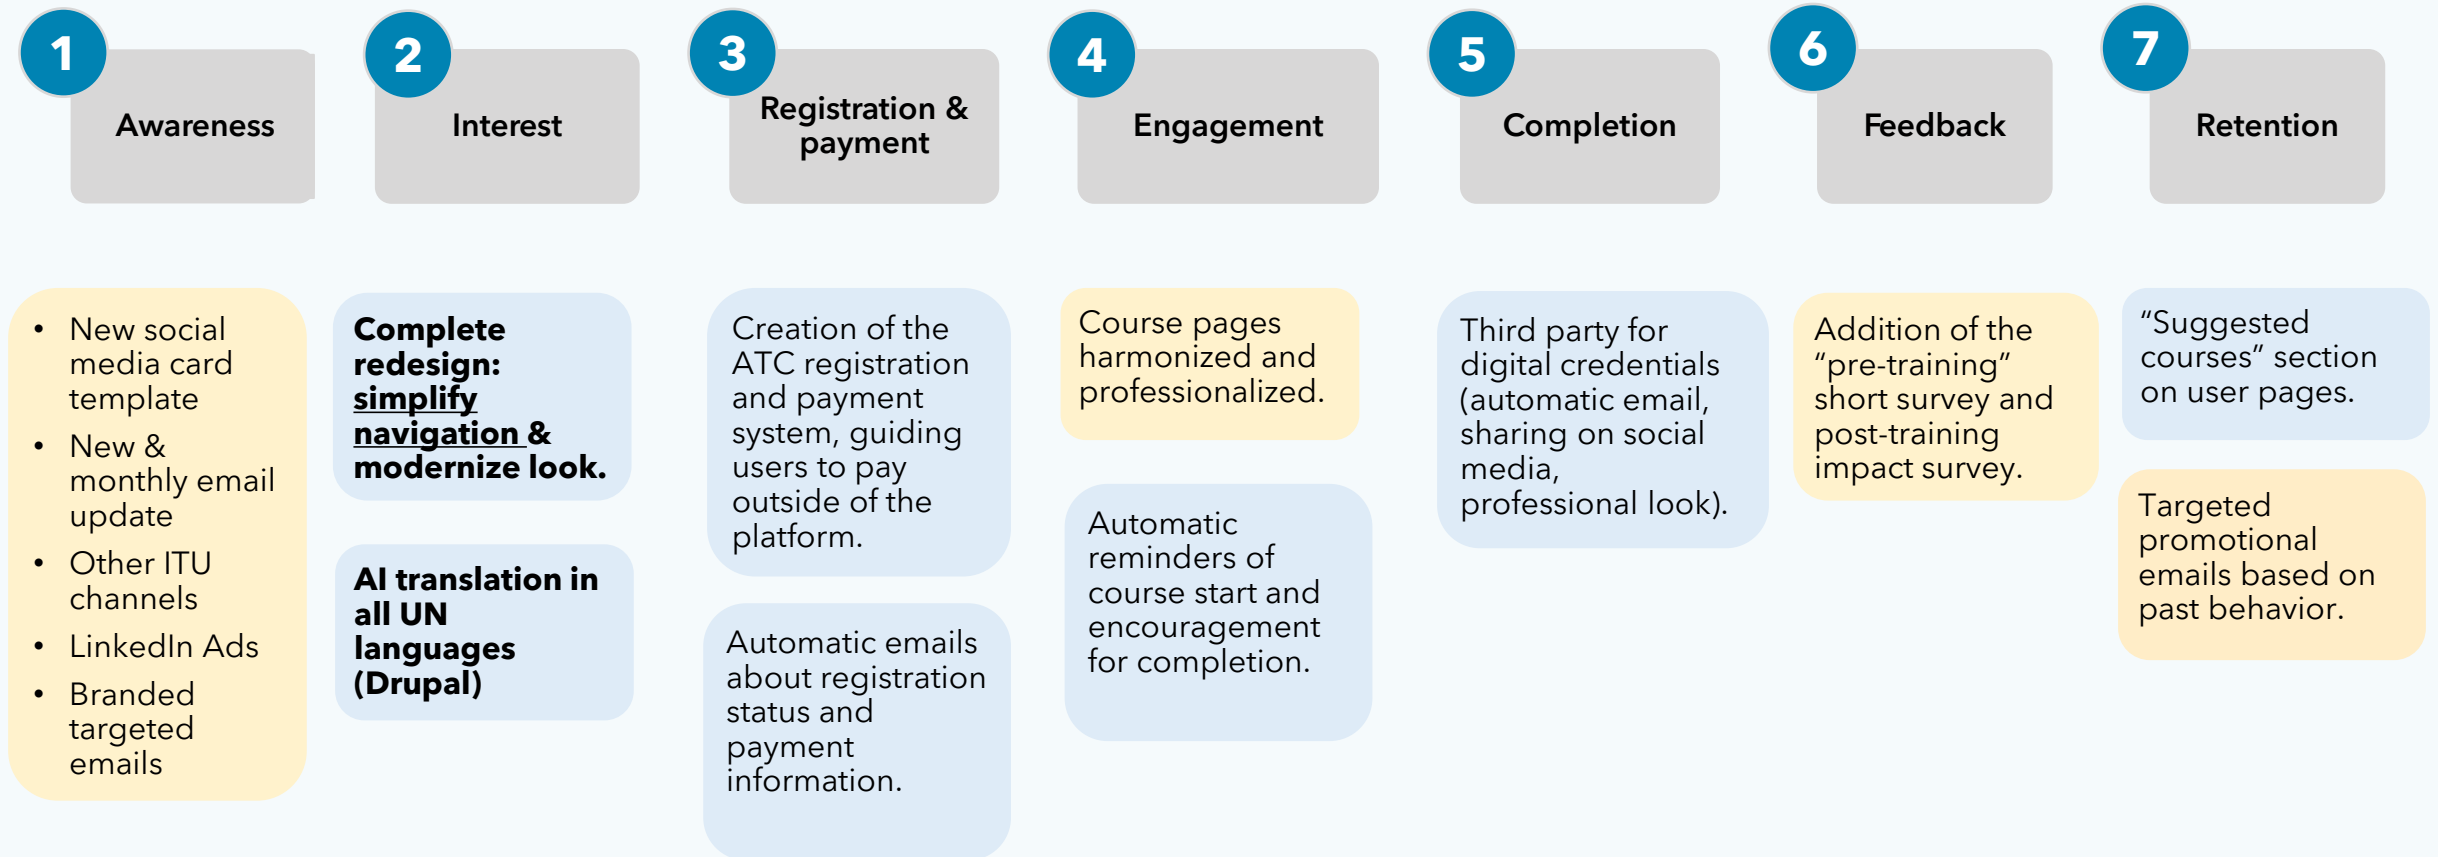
1 Awareness

2 Interest

3 Registration & payment

4 Engagement

5 Completion

6 Feedback

7 Retention

- New social media card template
- New & monthly email update
- Other ITU channels
- LinkedIn Ads
- Branded targeted emails

**Complete redesign: simplify navigation & modernize look.**

**AI translation in all UN languages (Drupal)**

Creation of the ATC registration and payment system, guiding users to pay outside of the platform.

Automatic emails about registration status and payment information.

Course pages harmonized and professionalized.

Automatic reminders of course start and encouragement for completion.

Third party for digital credentials (automatic email, sharing on social media, professional look).

Addition of the “pre-training” short survey and post-training impact survey.

“Suggested courses” section on user pages.

Targeted promotional emails based on past behavior.